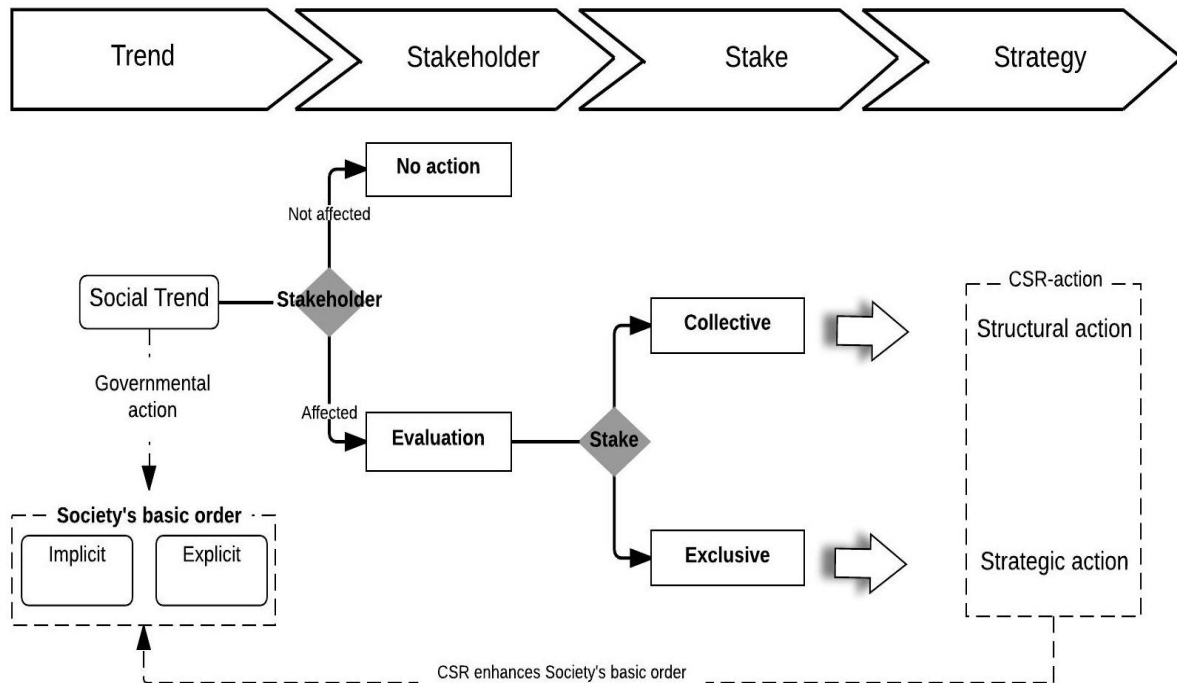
Trend
Stakeholder
Stake
Strategy

No action
Not affected
Social Trend
Stakeholder
Governmental action
Affected
Evaluation
Stake
Collective
Exclusive
CSR-action
Structural action
Strategic action
Society's basic order
Implicit
Explicit
CSR enhances Society's basic order